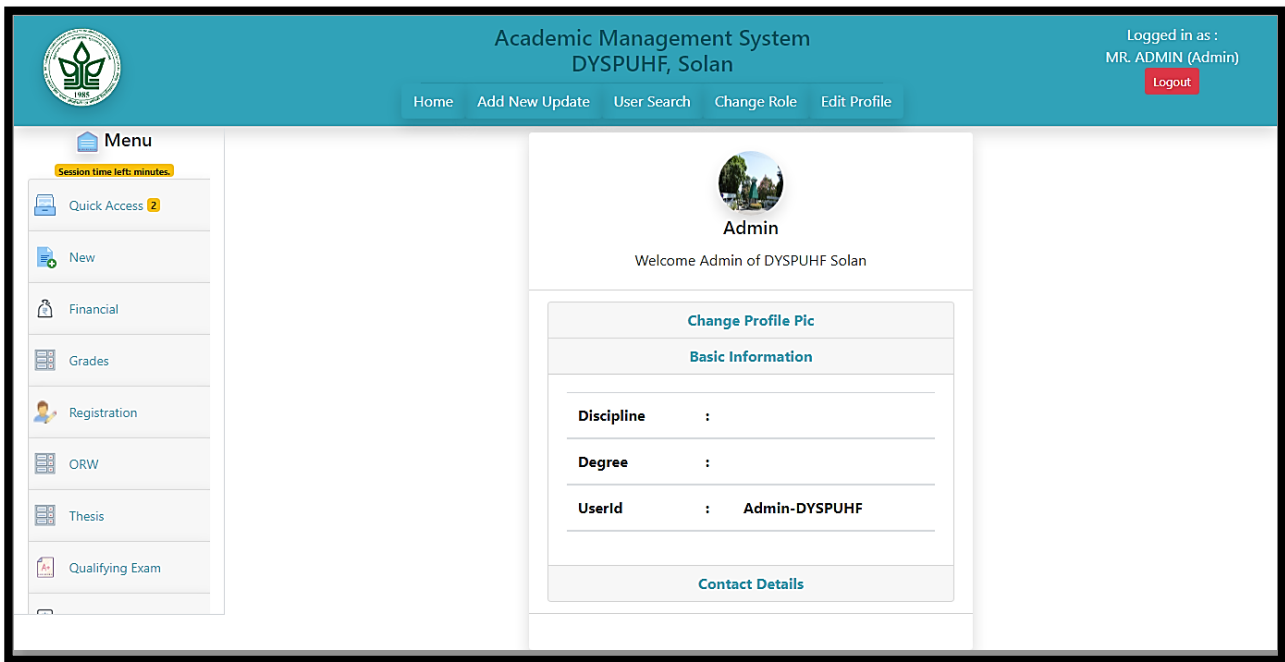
1985

Academic Management System
DYSPUHF, Solan

Home Add New Update User Search Change Role Edit Profile

Logged in as :
MR. ADMIN (Admin)
Logout

Menu
Session time left: minutes.

Quick Access 2
New
Financial
Grades
Registration
ORW
Thesis
Qualifying Exam

Admin
Welcome Admin of DYSPUHF Solan

Change Profile Pic
Basic Information

| Discipline | : | |
|---|---|---|
| Degree | : | |
| UserId | : | Admin-DYSPUHF |

Contact Details